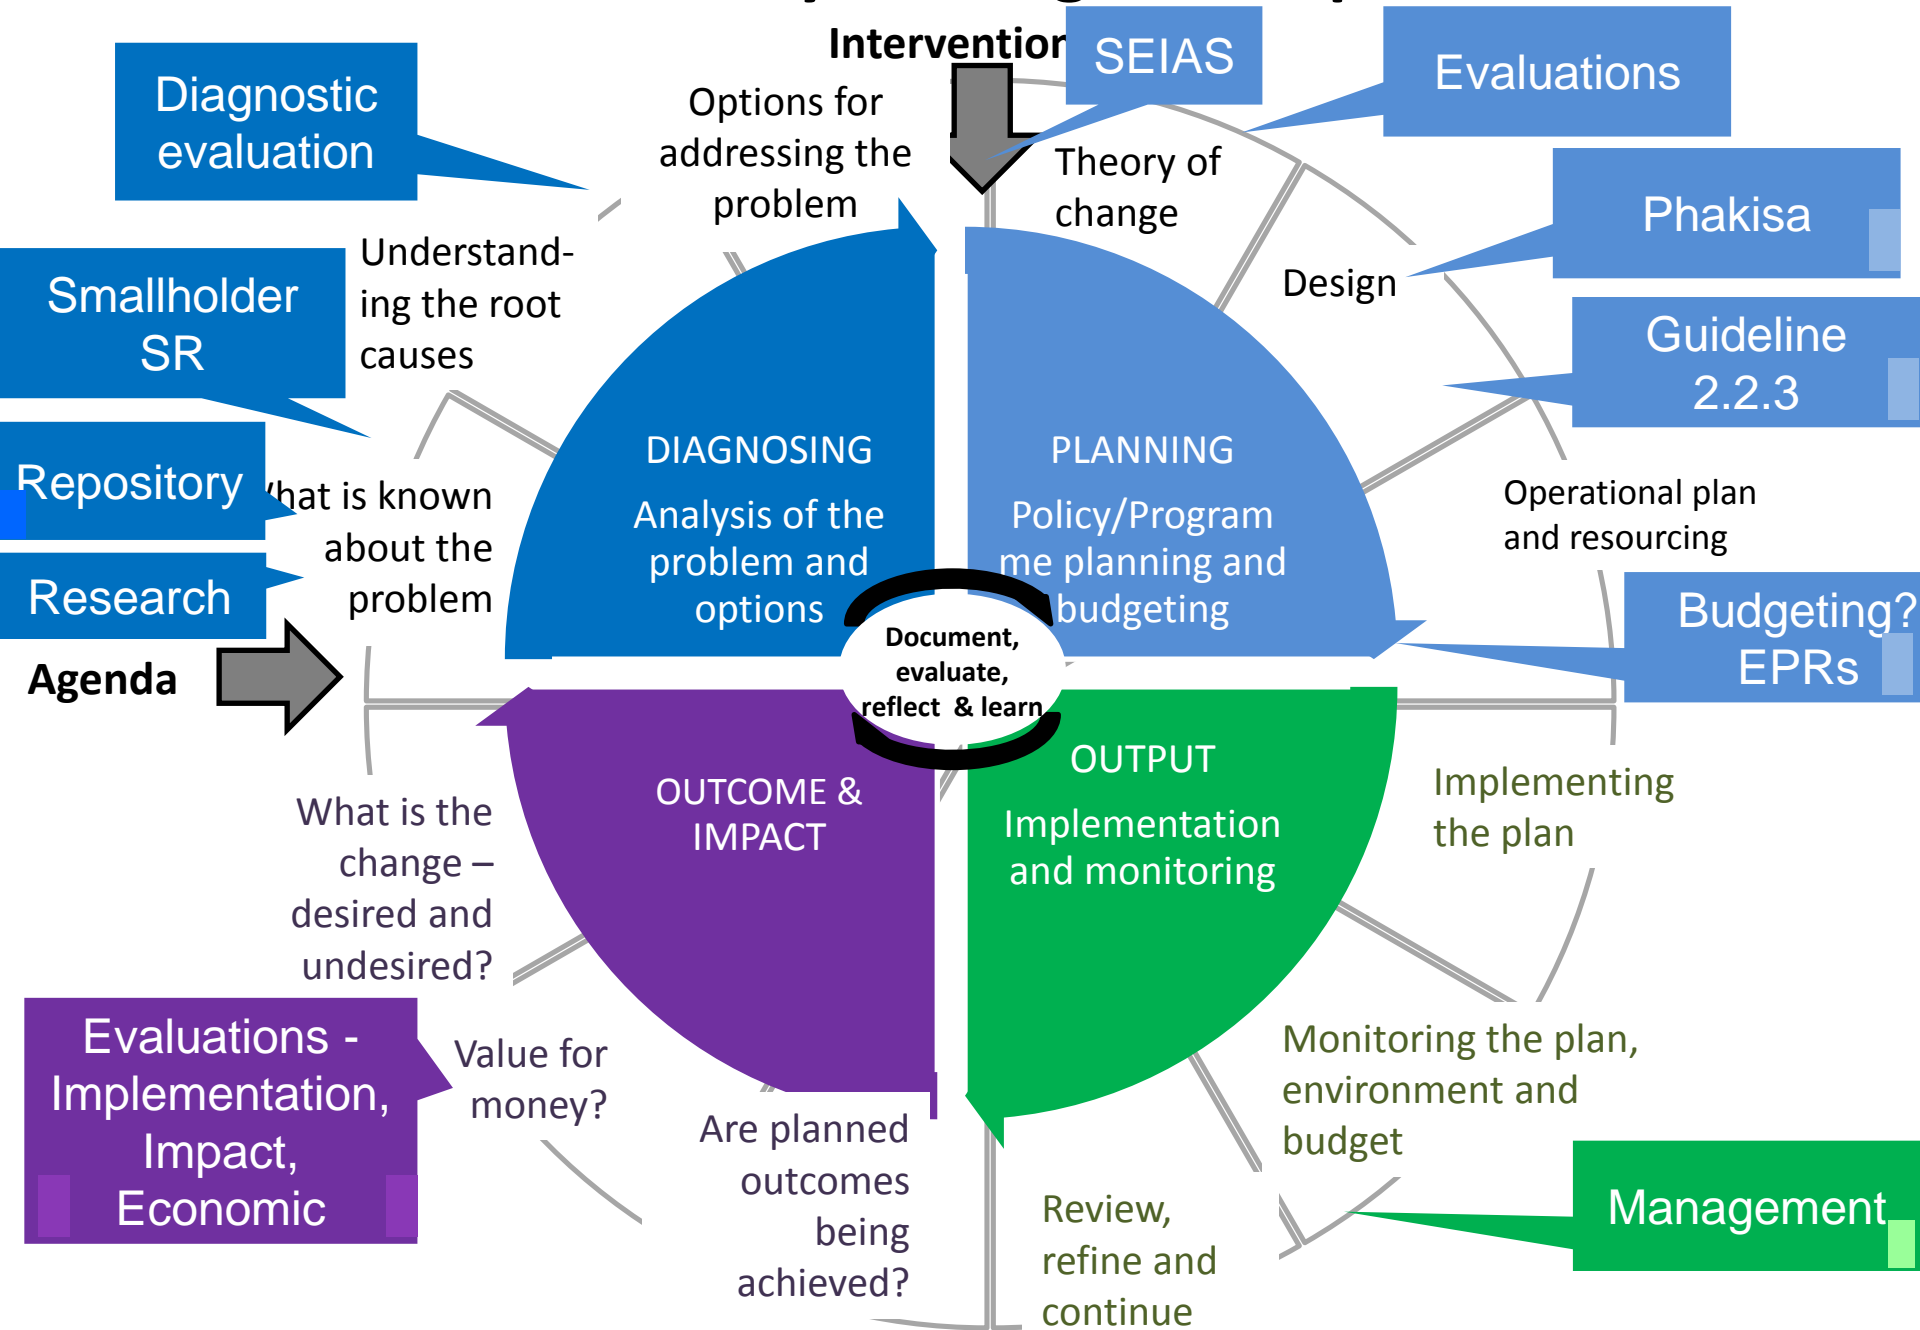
Intervention

SEIAS

Evaluations

Diagnostic evaluation

Options for addressing the problem

Theory of change

Phakisa

Design

Smallholder SR

Understanding the root causes

Guideline 2.2.3

DIAGNOSING

Analysis of the problem and options

PLANNING

Policy/Programme planning and budgeting

Repository

What is known about the problem

Operational plan and resourcing

Research

Budgeting? EPRs

Agenda

Document, evaluate, reflect & learn

OUTCOME & IMPACT

OUTPUT

Implementation and monitoring

Implementing the plan

What is the change – desired and undesired?

Evaluations - Implementation, Impact, Economic

Value for money?

Monitoring the plan, environment and budget

Are planned outcomes being achieved?

Review, refine and continue

Management